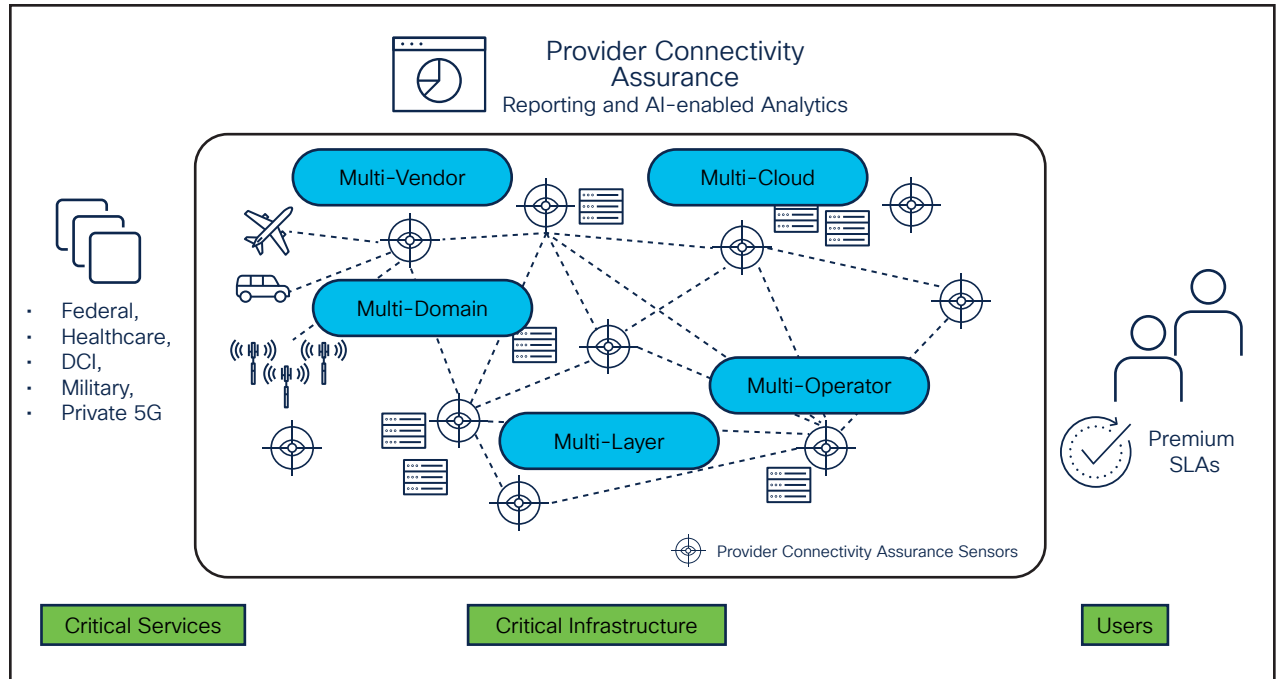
Provider Connectivity Assurance
Reporting and AI-enabled Analytics

Multi-Vendor

Multi-Cloud

Multi-Domain

Multi-Operator

Multi-Layer

Provider Connectivity Assurance Sensors

- Federal,
- Healthcare,
- DCI,
- Military,
- Private 5G

Premium SLAs

Critical Services

Critical Infrastructure

Users